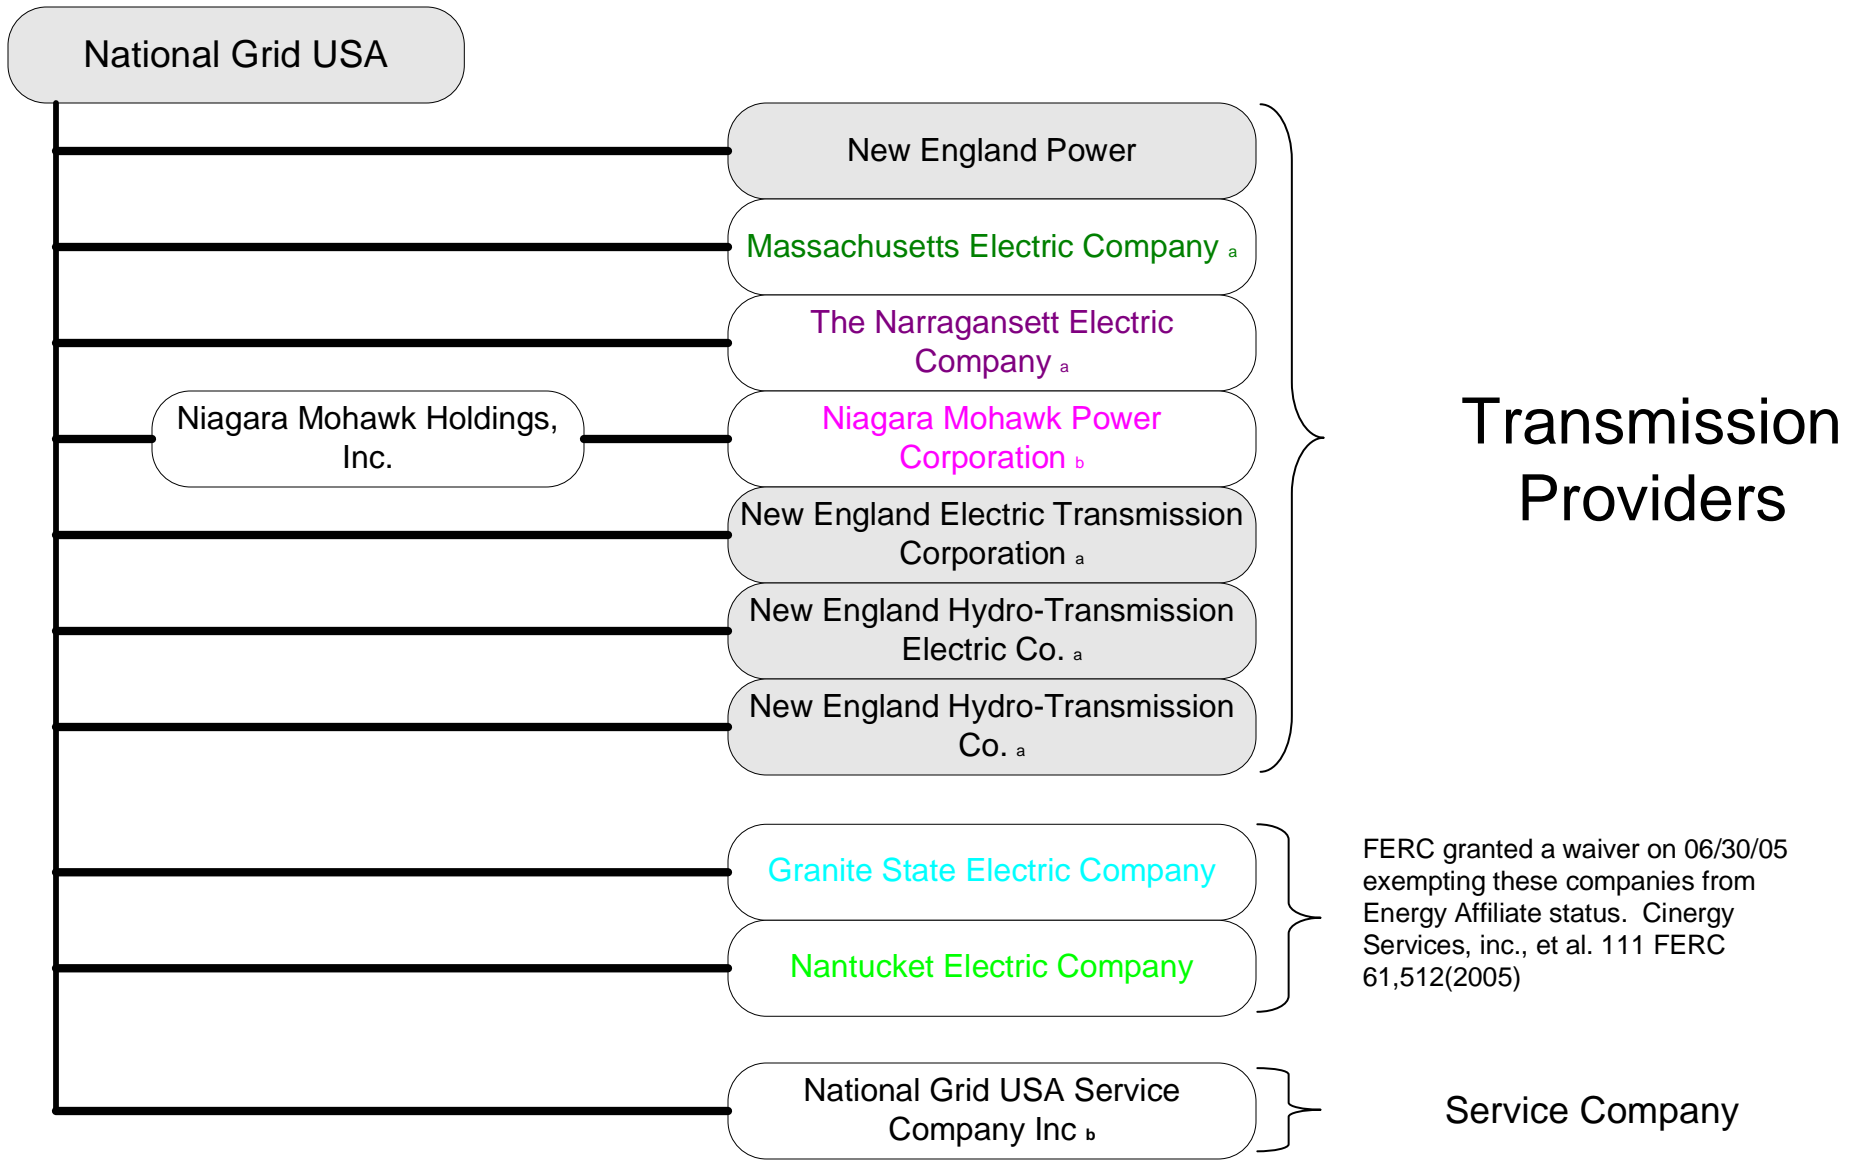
National Grid USA

New England Power

Massachusetts Electric Company a

The Narragansett Electric Company a

Niagara Mohawk Holdings, Inc.

Niagara Mohawk Power Corporation b

New England Electric Transmission Corporation a

New England Hydro-Transmission Electric Co. a

New England Hydro-Transmission Co. a

Transmission Providers

Granite State Electric Company

Nantucket Electric Company

FERC granted a waiver on 06/30/05 exempting these companies from Energy Affiliate status. Cinergy Services, inc., et al. 111 FERC 61,512(2005)

National Grid USA Service Company Inc b

Service Company